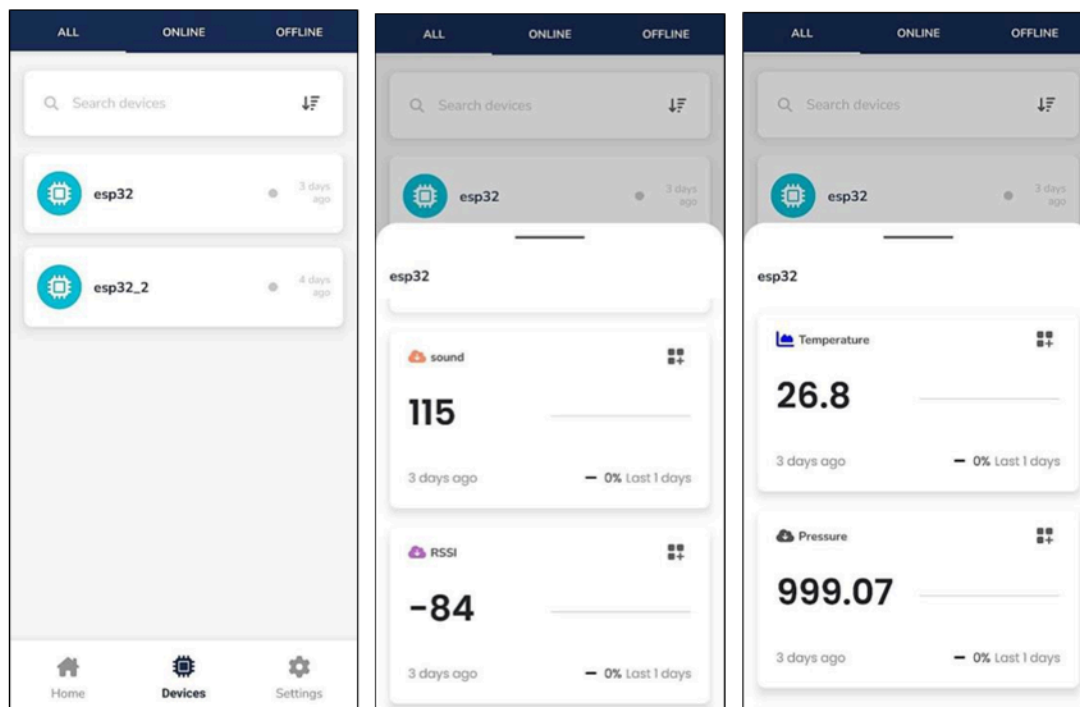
ALL ONLINE OFFLINE

Search devices

esp32 3 days ago

esp32_2 4 days ago

Home Devices Settings

ALL ONLINE OFFLINE

Search devices

esp32 3 days ago

esp32

sound

115

3 days ago — 0% Last 1 days

RSSI

-84

3 days ago — 0% Last 1 days

ALL ONLINE OFFLINE

Search devices

esp32 3 days ago

esp32

Temperature

26.8

3 days ago — 0% Last 1 days

Pressure

999.07

3 days ago — 0% Last 1 days